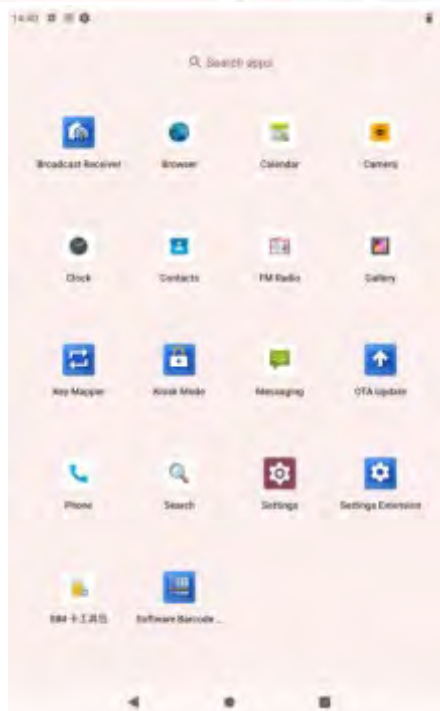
14:40

Search apps

Broadcast Receiver
Browser
Calendar
Camera

Clock
Contacts
FM Radio
Gallery

Key Mapper
Kiosk Mode
Messaging
OTA Update

Phone
Search
Settings
Settings Extension

SIM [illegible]
Software Barcode ...